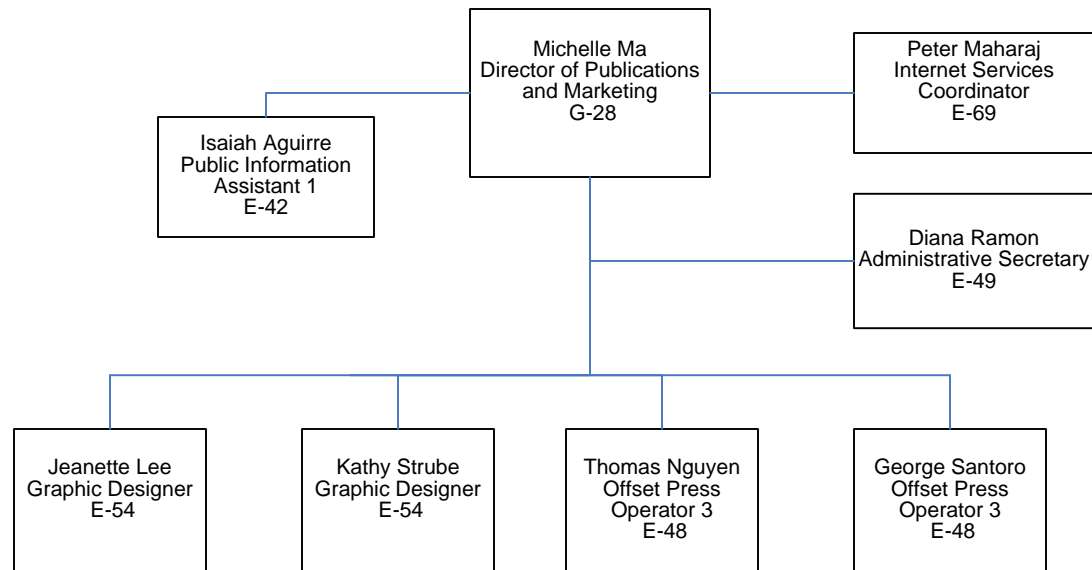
Michelle Ma
Director of Publications and Marketing
G-28

Isaiah Aguirre
Public Information Assistant 1
E-42

Peter Maharaj
Internet Services Coordinator
E-69

Diana Ramon
Administrative Secretary
E-49

Jeanette Lee
Graphic Designer
E-54

Kathy Strube
Graphic Designer
E-54

Thomas Nguyen
Offset Press Operator 3
E-48

George Santoro
Offset Press Operator 3
E-48